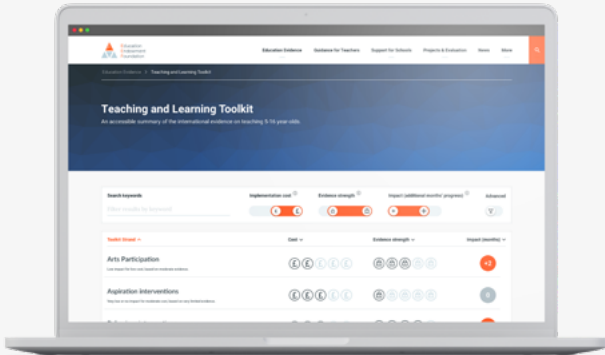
Education Endowment Foundation

Education Evidence
Guidance for Teachers
Support for Schools
Projects & Evaluation
News
More

Education Evidence > Teaching and Learning Toolkit

Teaching and Learning Toolkit

An accessible summary of the international evidence on teaching 5-16 year-olds.

Search keywords
Filter results by keyword
Implementation cost
Evidence strength
Impact (additional months' progress)
Advanced

Toolkit Strand
Cost
Evidence strength
Impact (months)

Arts Participation
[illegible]
+2

Aspiration interventions
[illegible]
0

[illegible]